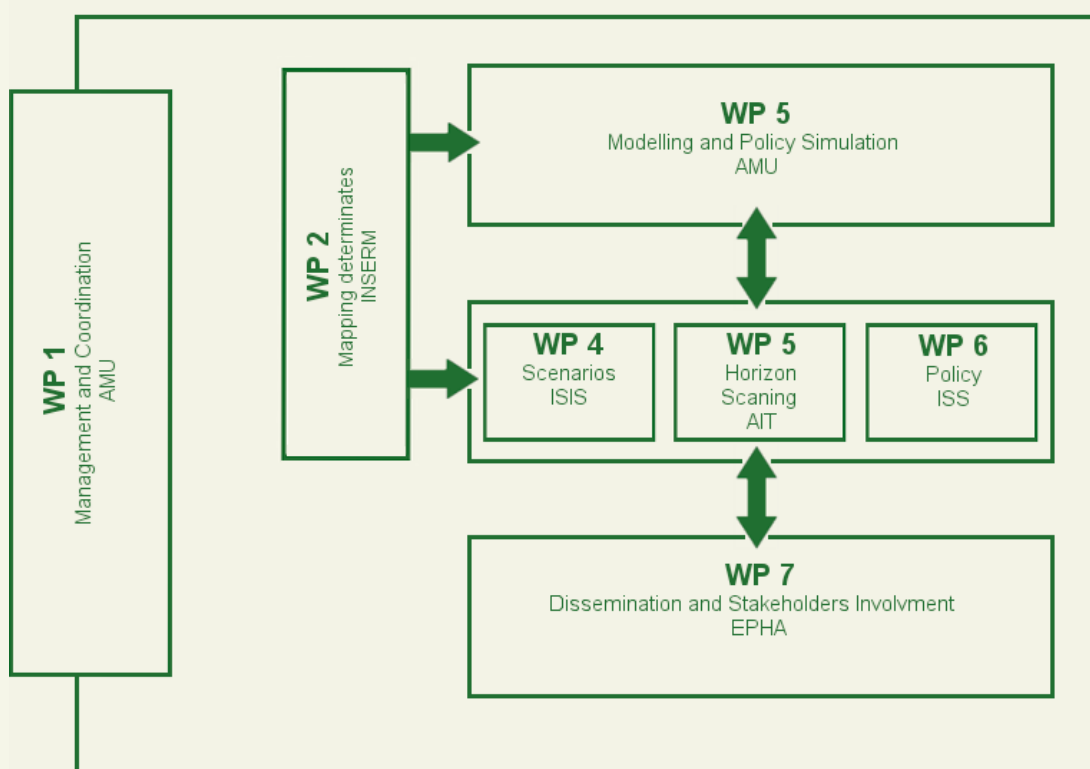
WP 1
Management and Coordination
AMU

WP 2
Mapping determinates
INSERM

WP 5
Modelling and Policy Simulation
AMU

WP 4
Scenarios
ISIS

WP 5
Horizon
Scaning
AIT

WP 6
Policy
ISS

WP 7
Dissemination and Stakeholders Involvment
EPHA